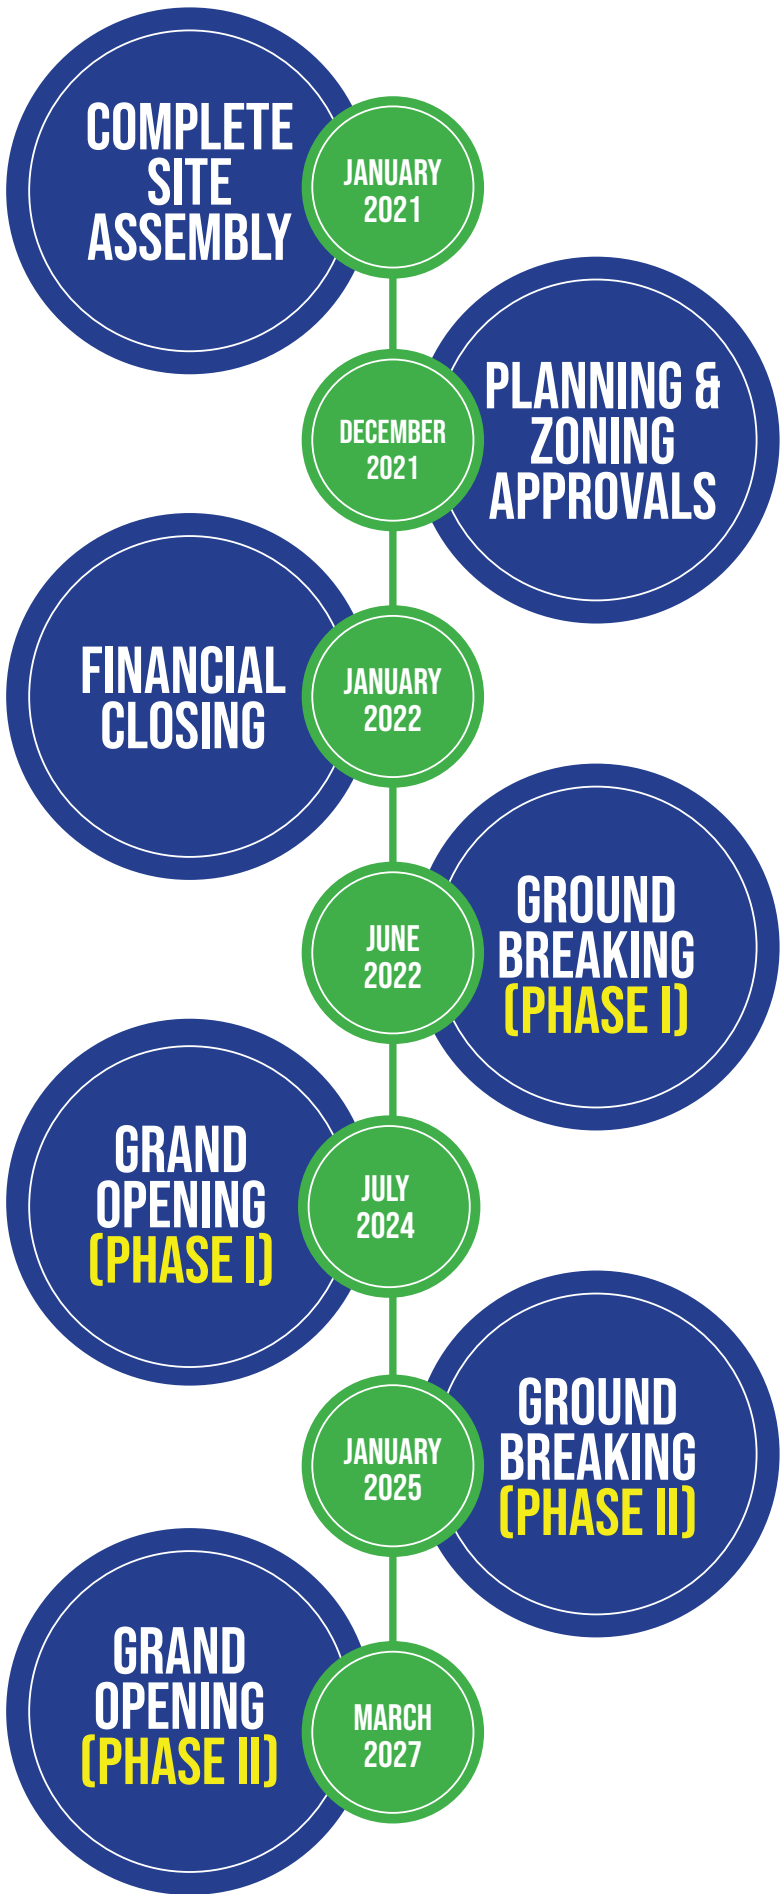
COMPLETE SITE ASSEMBLY

JANUARY 2021

DECEMBER 2021

PLANNING & ZONING APPROVALS

FINANCIAL CLOSING

JANUARY 2022

JUNE 2022

GROUND BREAKING (PHASE I)

GRAND OPENING (PHASE I)

JULY 2024

JANUARY 2025

GROUND BREAKING (PHASE II)

GRAND OPENING (PHASE II)

MARCH 2027